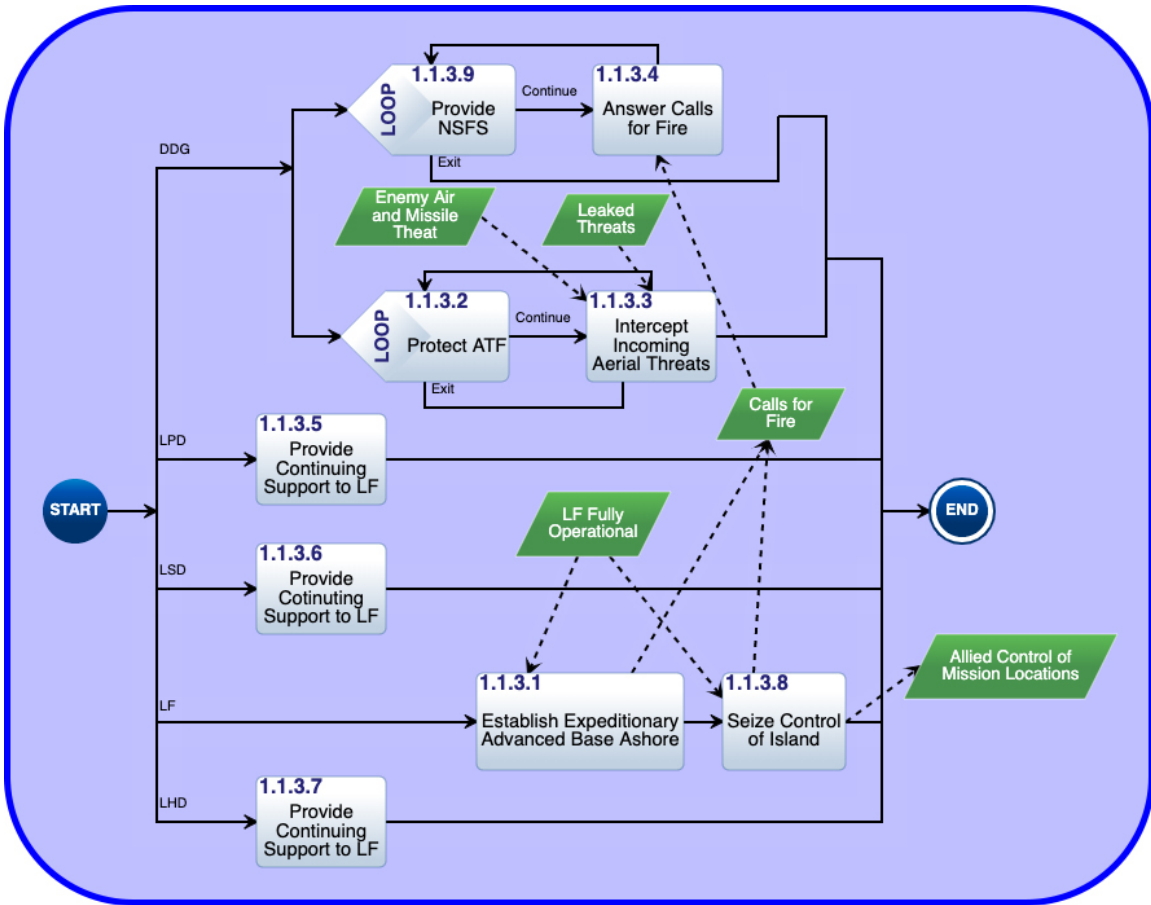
LOOP
1.1.3.9
Provide NSFS

Continue

1.1.3.4
Answer Calls for Fire

Exit

DDG

Enemy Air and Missile Theat

Leaked Threats

LOOP
1.1.3.2
Protect ATF

Continue

1.1.3.3
Intercept Incoming Aerial Threats

Exit

LPD

1.1.3.5
Provide Continuing Support to LF

Calls for Fire

START

END

LF Fully Operational

LSD

1.1.3.6
Provide Cotinuting Support to LF

Allied Control of Mission Locations

LF

1.1.3.1
Establish Expeditionary Advanced Base Ashore

1.1.3.8
Seize Control of Island

LHD

1.1.3.7
Provide Continuing Support to LF